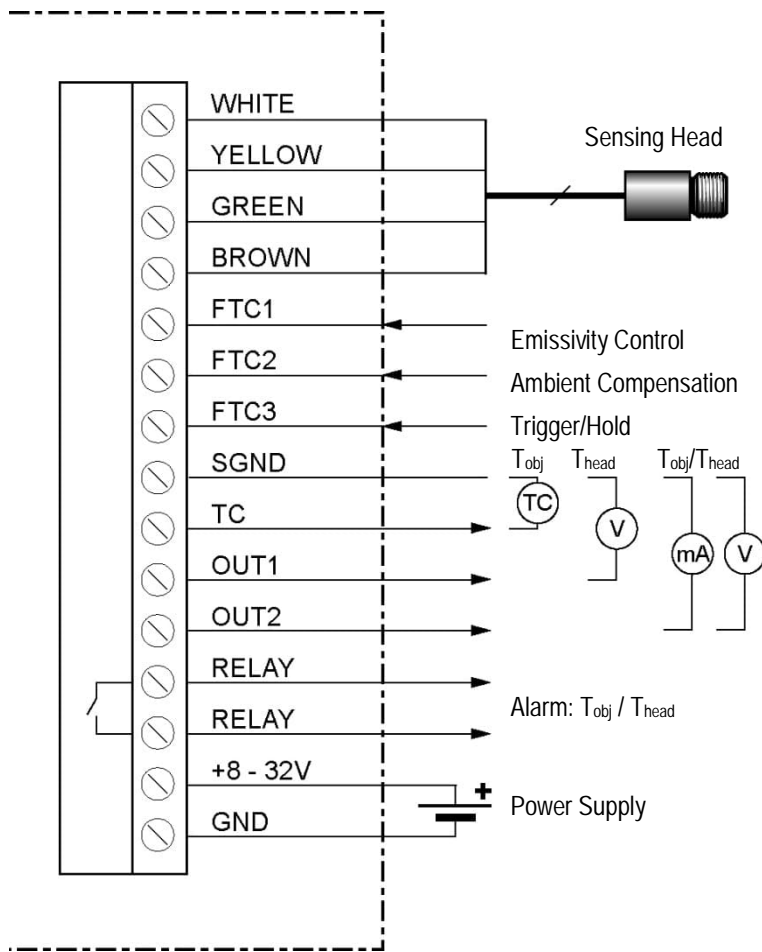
WHITE
YELLOW
GREEN
BROWN
FTC1
FTC2
FTC3
SGND
TC
OUT1
OUT2
RELAY
RELAY
+8 - 32V
GND

Sensing Head

Emissivity Control
Ambient Compensation
Trigger/Hold

$T_{obj}$ $T_{head}$ $T_{obj}/T_{head}$

TC V mA V

Alarm: $T_{obj}$ / $T_{head}$

+

Power Supply